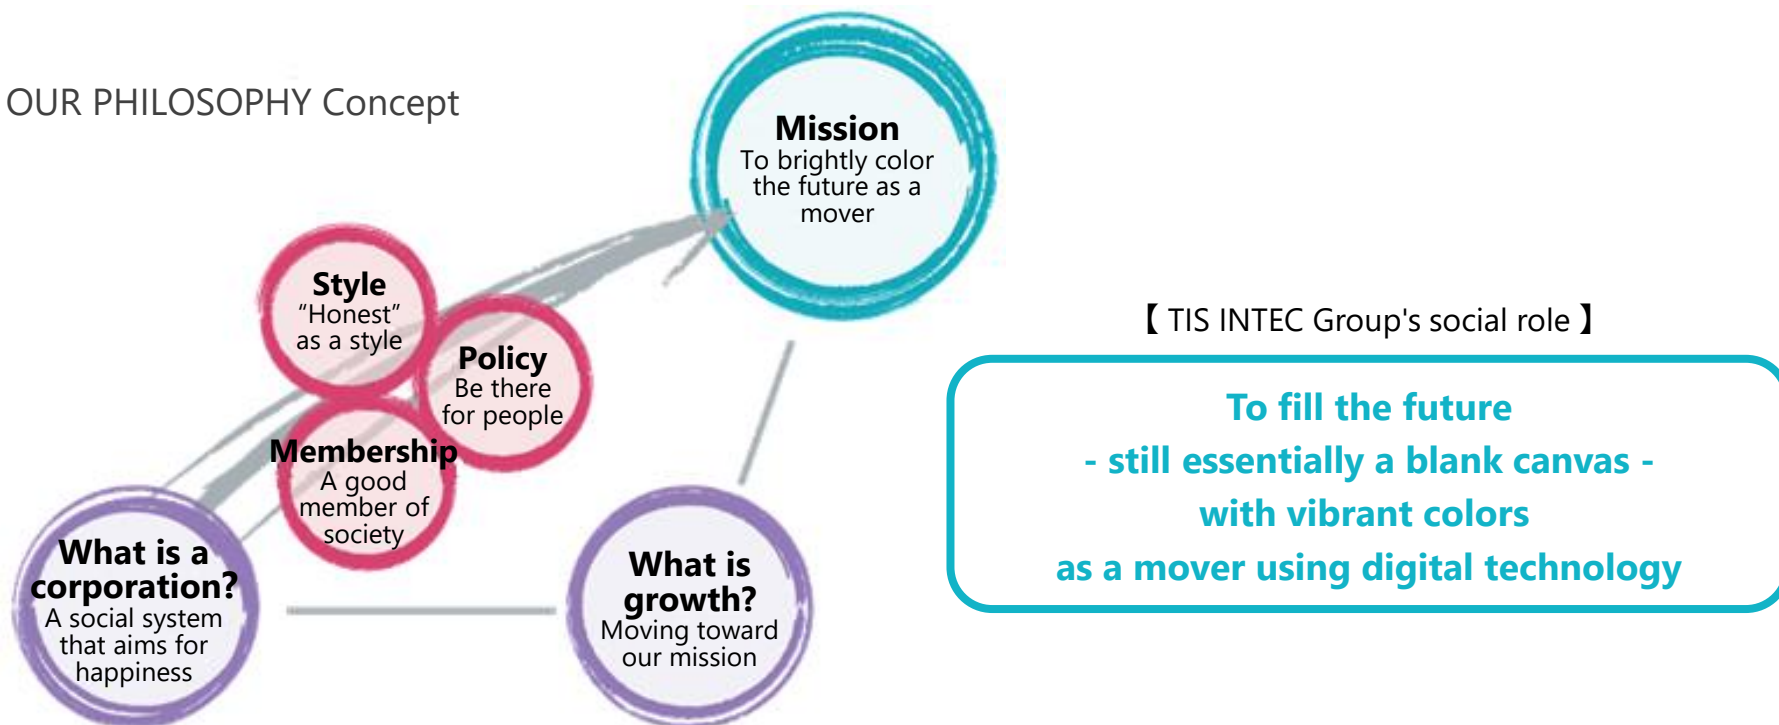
OUR PHILOSOPHY Concept

Mission
To brightly color the future as a mover

Style
“Honest” as a style

Policy
Be there for people

Membership
A good member of society

What is a corporation?
A social system that aims for happiness

What is growth?
Moving toward our mission

【 TIS INTEC Group's social role 】

To fill the future
- still essentially a blank canvas -
with vibrant colors
as a mover using digital technology